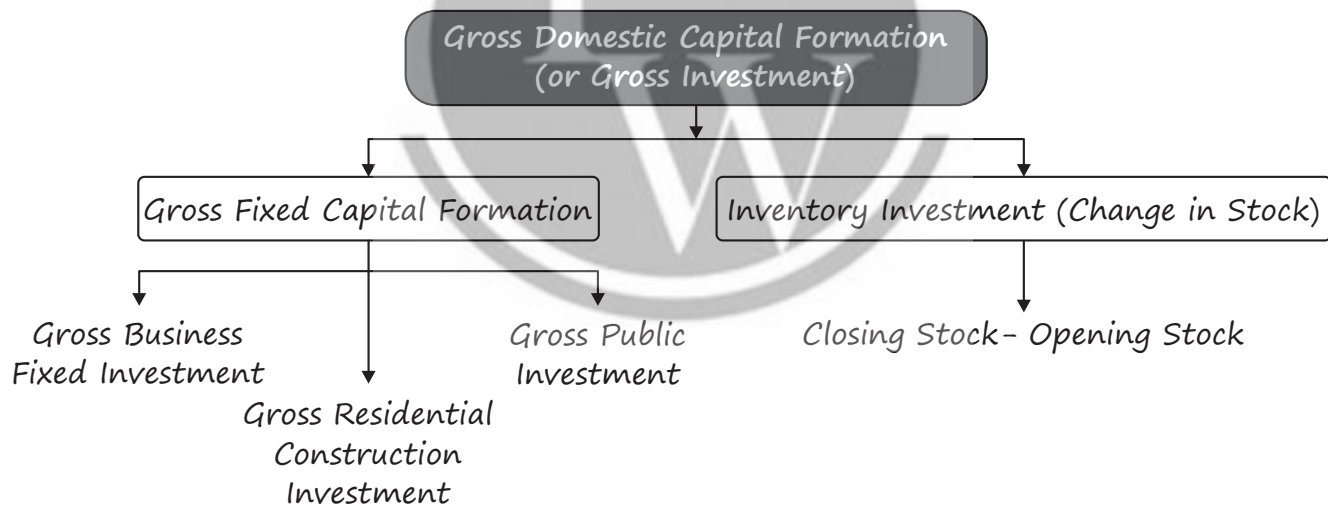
Gross Domestic Capital Formation (or Gross Investment)

Gross Fixed Capital Formation

Inventory Investment (Change in Stock)

Gross Business Fixed Investment

Gross Residential Construction Investment

Gross Public Investment

Closing Stock- Opening Stock